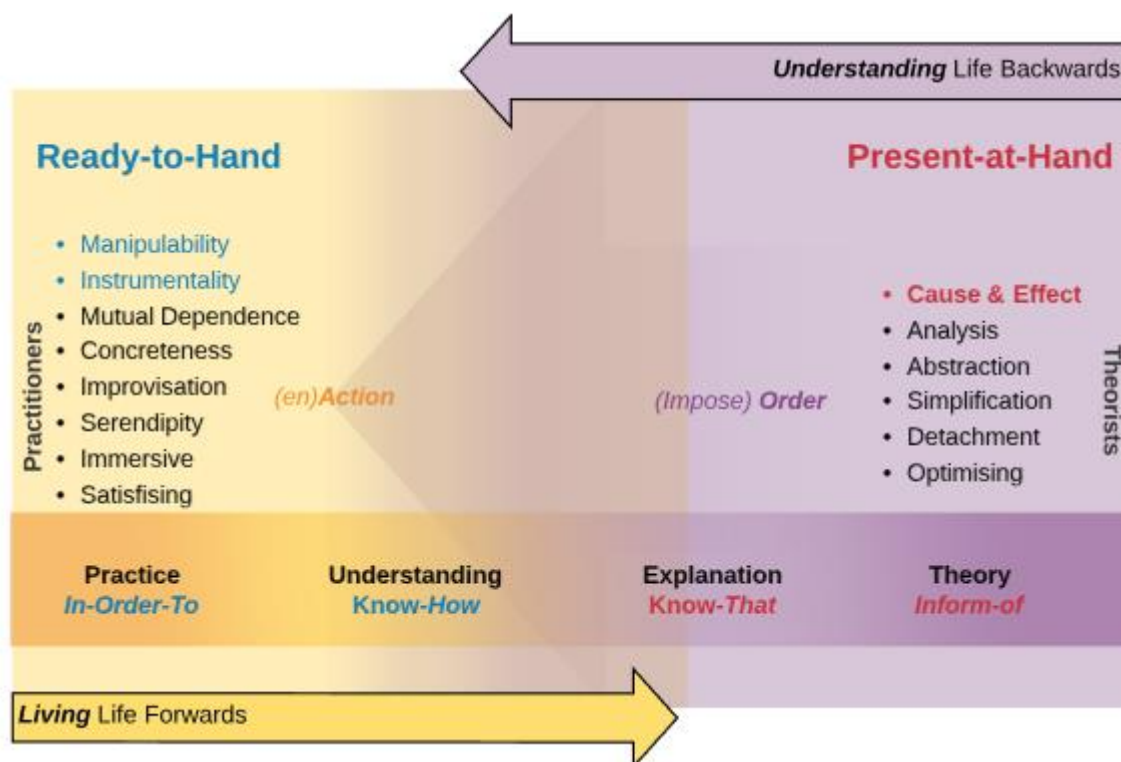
*Understanding* Life Backwards

Ready-to-Hand

Practitioners

• Manipulability
• Instrumentality
• Mutual Dependence
• Concreteness
• Improvisation
• Serendipity
• Immersive
• Satisfising

(en)Action

(Impose) Order

Present-at-Hand

• Cause & Effect
• Analysis
• Abstraction
• Simplification
• Detachment
• Optimising

Theorists

Practice
*In-Order-To*

Understanding
Know-*How*

Explanation
Know-*That*

Theory
*Inform-of*

*Living* Life Forwards